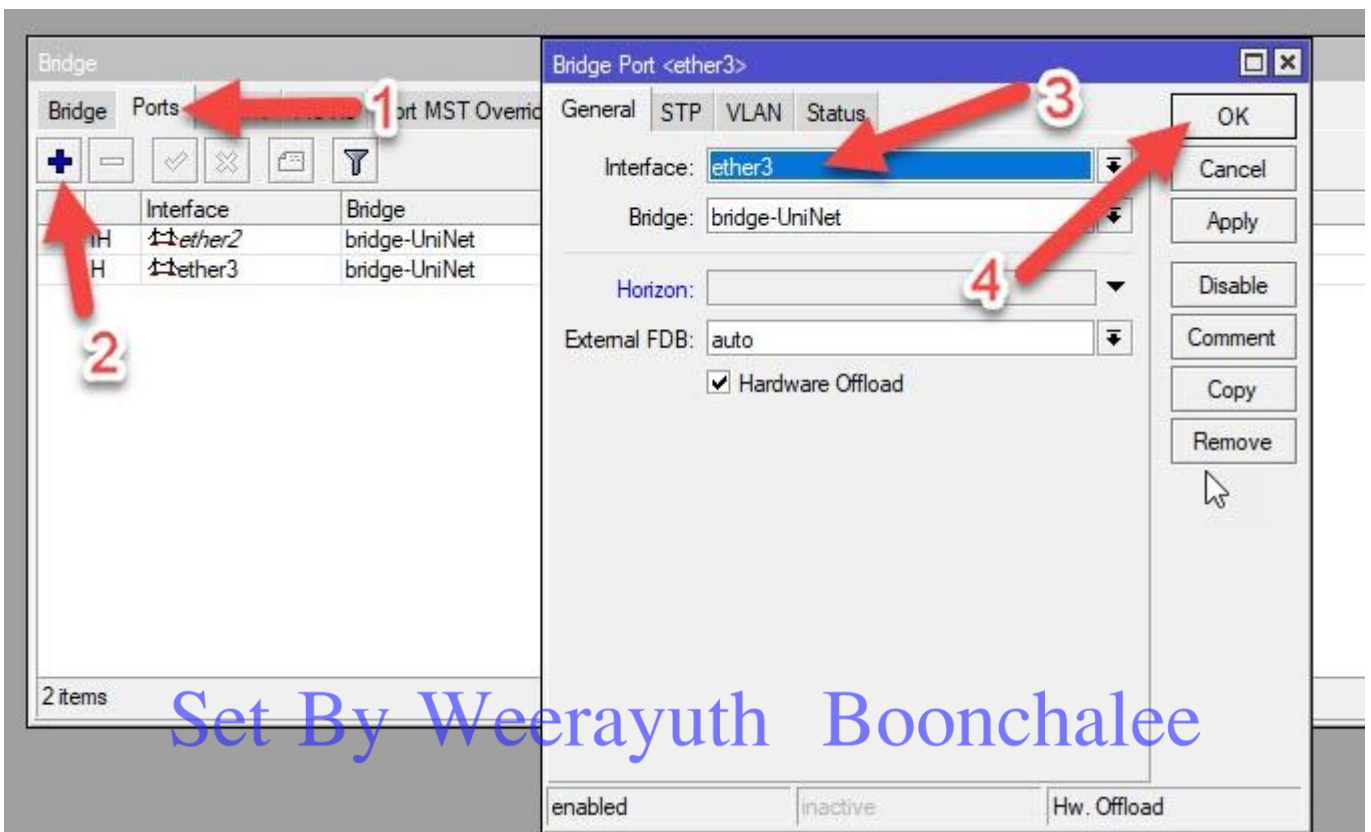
Bridge

Bridge Ports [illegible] ort MST Overrid

1

2

| | Interface | Bridge |
|---|---|---|
| IH | ether2 | bridge-UniNet |
| H | ether3 | bridge-UniNet |

2 items

Bridge Port <ether3>

General STP VLAN Status

3

Interface: ether3

Bridge: bridge-UniNet

4

Horizon:

External FDB: auto

Hardware Offload

OK

Cancel

Apply

Disable

Comment

Copy

Remove

enabled inactive Hw. Offload

Set By Weerayuth Boonchalee